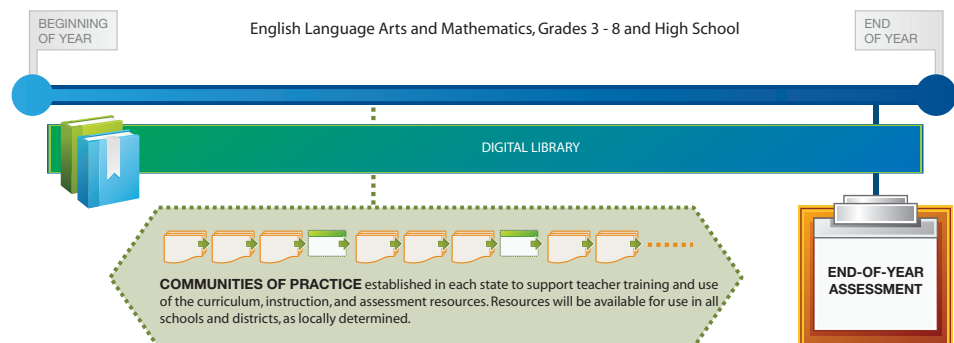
BEGINNING OF YEAR

English Language Arts and Mathematics, Grades 3 - 8 and High School

END OF YEAR

DIGITAL LIBRARY

COMMUNITIES OF PRACTICE established in each state to support teacher training and use of the curriculum, instruction, and assessment resources. Resources will be available for use in all schools and districts, as locally determined.

END-OF-YEAR ASSESSMENT